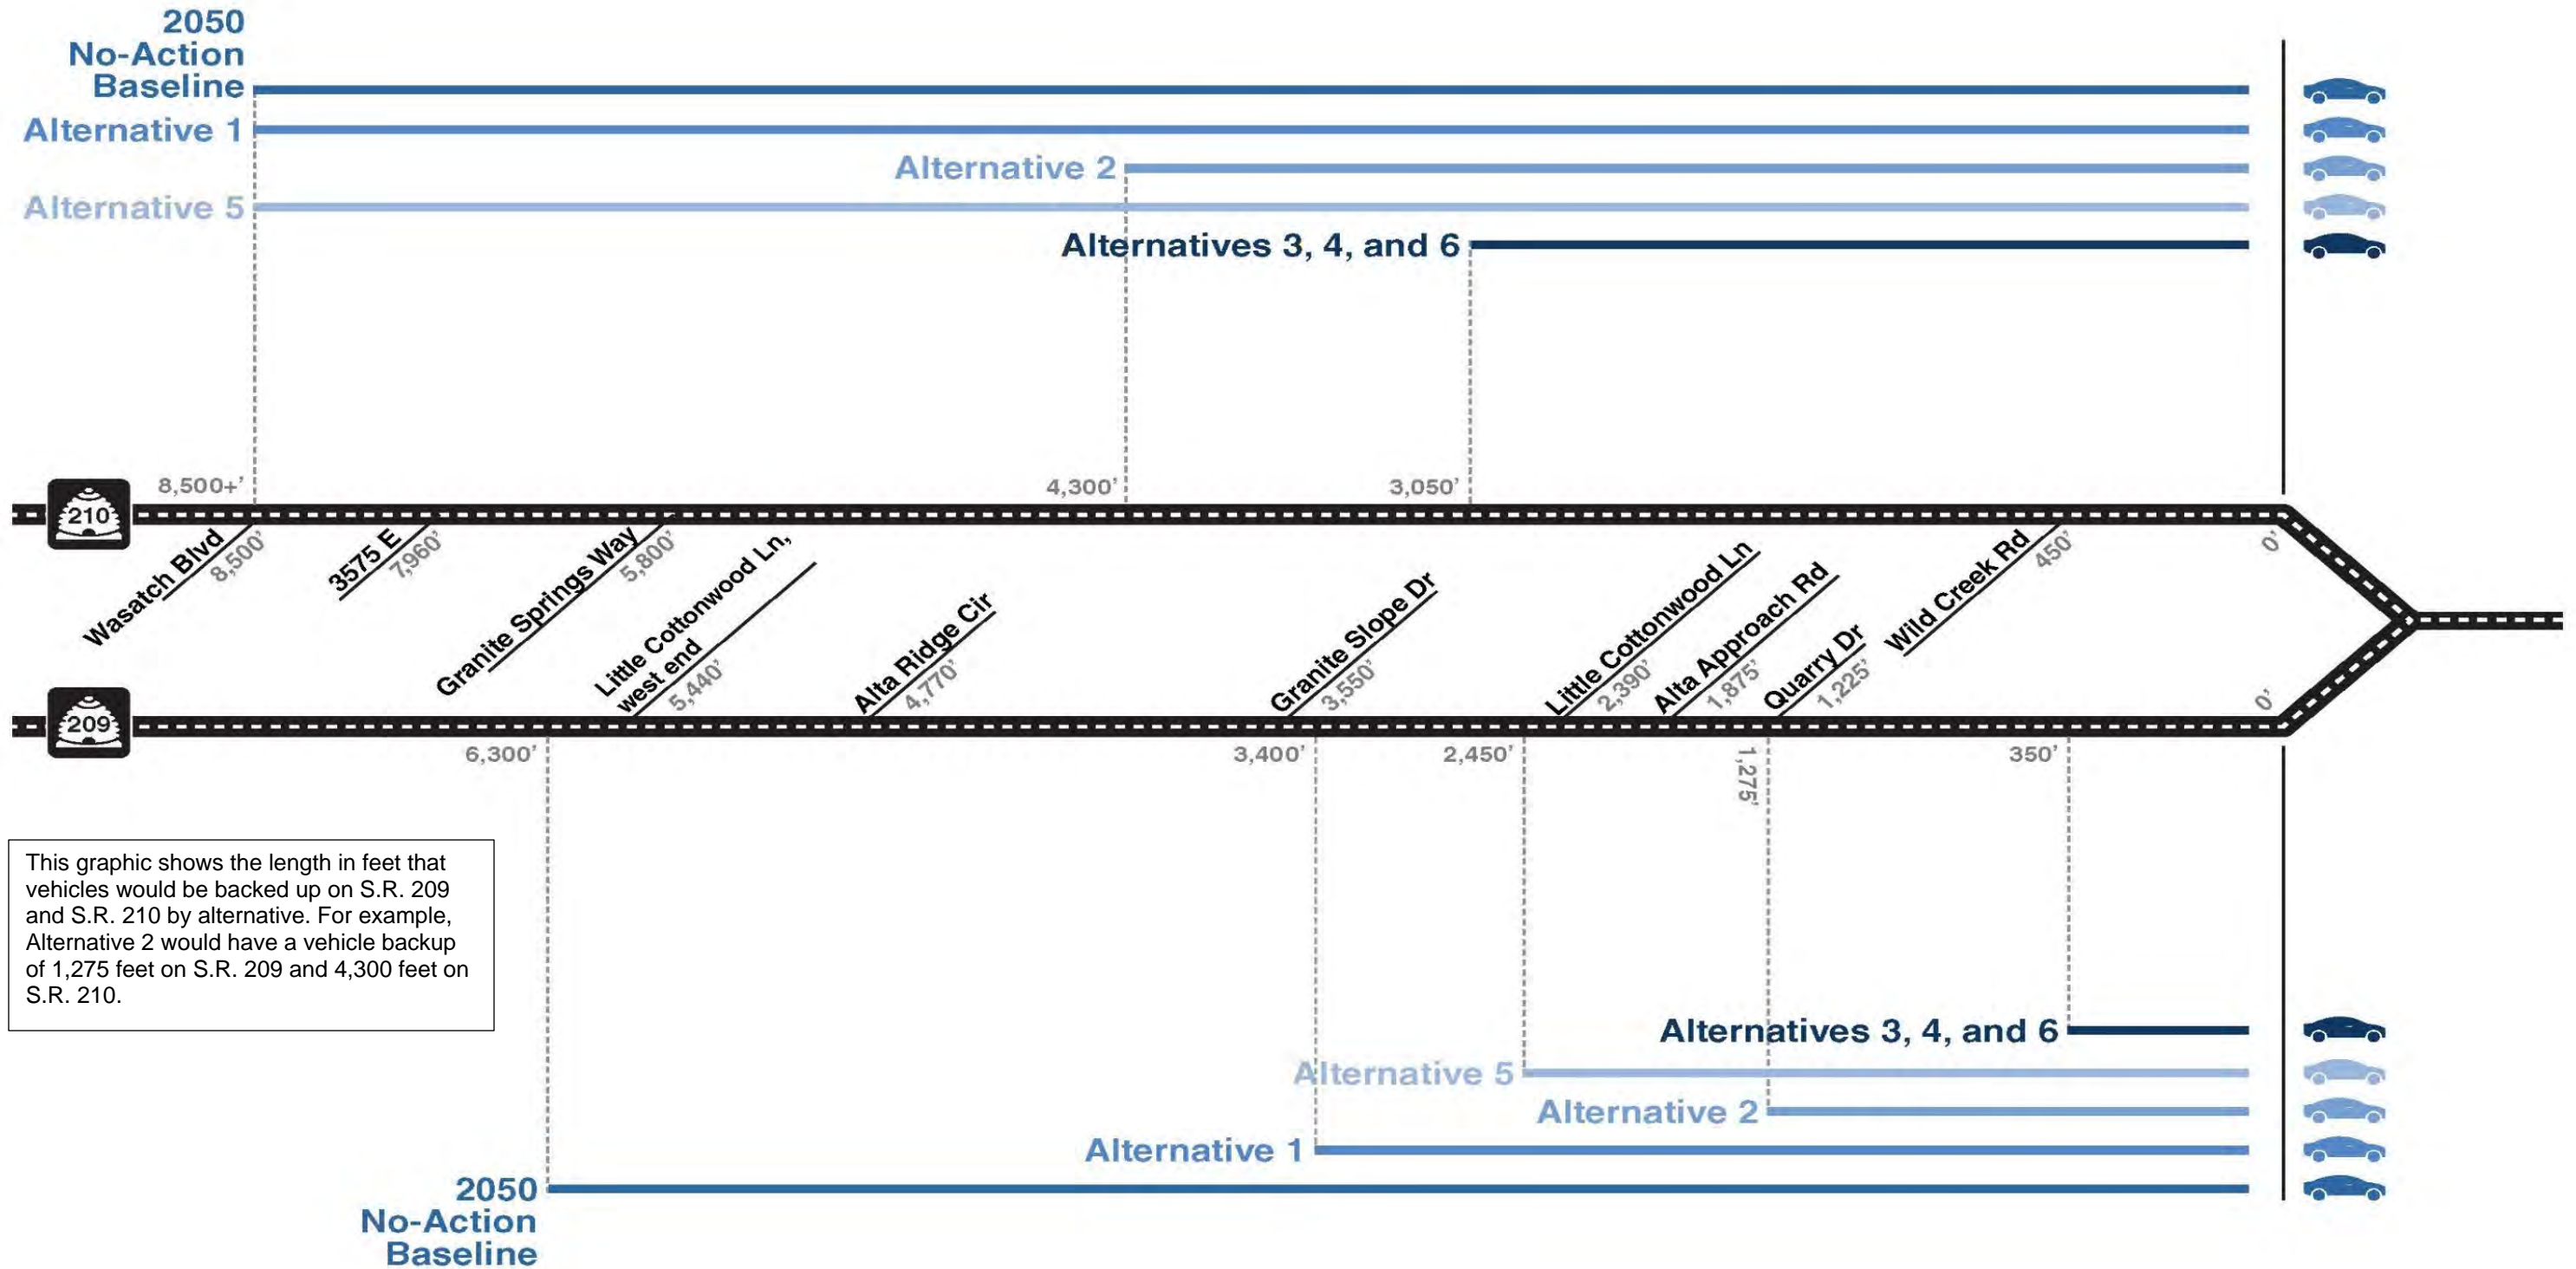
2050
No-Action
Baseline

Alternative 1

Alternative 2

Alternative 5

Alternatives 3, 4, and 6

8,500+'

4,300'

3,050'

210

Wasatch Blvd 8,500'

3575 E 7960'

Granite Springs Way 5,800'

Little Cottonwood Ln, west end 5,440'

Alta Ridge Cir 4,770'

Granite Slope Dr 3,550'

Little Cottonwood Ln 2,390'

Alta Approach Rd 1,875'

Quarry Dr 1,225'

Wild Creek Rd 450'

0'

0'

209

6,300'

3,400'

2,450'

1,275'

350'

This graphic shows the length in feet that vehicles would be backed up on S.R. 209 and S.R. 210 by alternative. For example, Alternative 2 would have a vehicle backup of 1,275 feet on S.R. 209 and 4,300 feet on S.R. 210.

Alternatives 3, 4, and 6

Alternative 5

Alternative 2

Alternative 1

2050
No-Action
Baseline